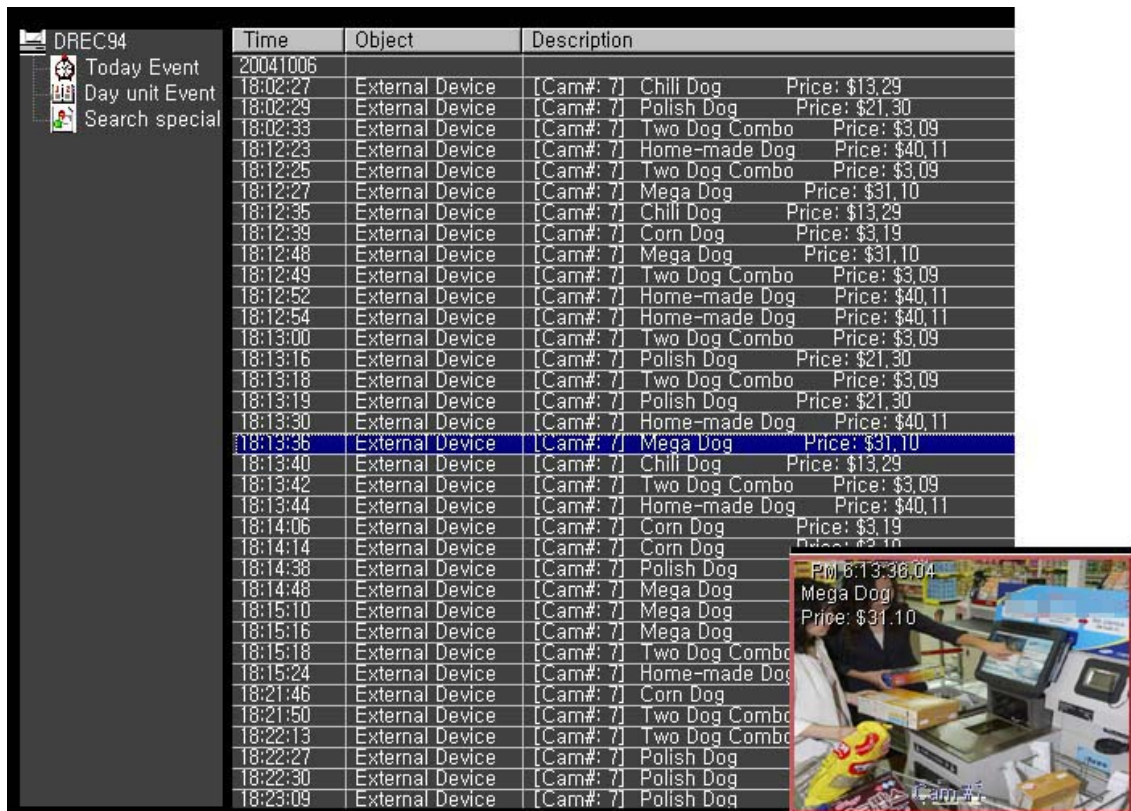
DREC94
Today Event
Day unit Event
Search special

| Time | Object | Description |
|---|---|---|
| 20041006 | | |
| 18:02:27 | External Device | [Cam#: 7] Chili Dog Price: $13,29 |
| 18:02:29 | External Device | [Cam#: 7] Polish Dog Price: $21,30 |
| 18:02:33 | External Device | [Cam#: 7] Two Dog Combo Price: $3,09 |
| 18:12:23 | External Device | [Cam#: 7] Home-made Dog Price: $40,11 |
| 18:12:25 | External Device | [Cam#: 7] Two Dog Combo Price: $3,09 |
| 18:12:27 | External Device | [Cam#: 7] Mega Dog Price: $31,10 |
| 18:12:35 | External Device | [Cam#: 7] Chili Dog Price: $13,29 |
| 18:12:39 | External Device | [Cam#: 7] Corn Dog Price: $3,19 |
| 18:12:48 | External Device | [Cam#: 7] Mega Dog Price: $31,10 |
| 18:12:49 | External Device | [Cam#: 7] Two Dog Combo Price: $3,09 |
| 18:12:52 | External Device | [Cam#: 7] Home-made Dog Price: $40,11 |
| 18:12:54 | External Device | [Cam#: 7] Home-made Dog Price: $40,11 |
| 18:13:00 | External Device | [Cam#: 7] Two Dog Combo Price: $3,09 |
| 18:13:16 | External Device | [Cam#: 7] Polish Dog Price: $21,30 |
| 18:13:18 | External Device | [Cam#: 7] Two Dog Combo Price: $3,09 |
| 18:13:19 | External Device | [Cam#: 7] Polish Dog Price: $21,30 |
| 18:13:30 | External Device | [Cam#: 7] Home-made Dog Price: $40,11 |
| 18:13:36 | External Device | [Cam#: 7] Mega Dog Price: $31,10 |
| 18:13:40 | External Device | [Cam#: 7] Chili Dog Price: $13,29 |
| 18:13:42 | External Device | [Cam#: 7] Two Dog Combo Price: $3,09 |
| 18:13:44 | External Device | [Cam#: 7] Home-made Dog Price: $40,11 |
| 18:14:06 | External Device | [Cam#: 7] Corn Dog Price: $3,19 |
| 18:14:14 | External Device | [Cam#: 7] Corn Dog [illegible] |
| 18:14:38 | External Device | [Cam#: 7] Polish Dog |
| 18:14:48 | External Device | [Cam#: 7] Mega Dog |
| 18:15:10 | External Device | [Cam#: 7] Mega Dog |
| 18:15:16 | External Device | [Cam#: 7] Mega Dog |
| 18:15:18 | External Device | [Cam#: 7] Two Dog Combo |
| 18:15:24 | External Device | [Cam#: 7] Home-made Dog |
| 18:21:46 | External Device | [Cam#: 7] Corn Dog |
| 18:21:50 | External Device | [Cam#: 7] Two Dog Combo |
| 18:22:13 | External Device | [Cam#: 7] Two Dog Combo |
| 18:22:27 | External Device | [Cam#: 7] Polish Dog |
| 18:22:30 | External Device | [Cam#: 7] Polish Dog |
| 18:23:09 | External Device | [Cam#: 7] Polish Dog |

PM 6:13:36,04
Mega Dog
Price: $31.10
Cam #7